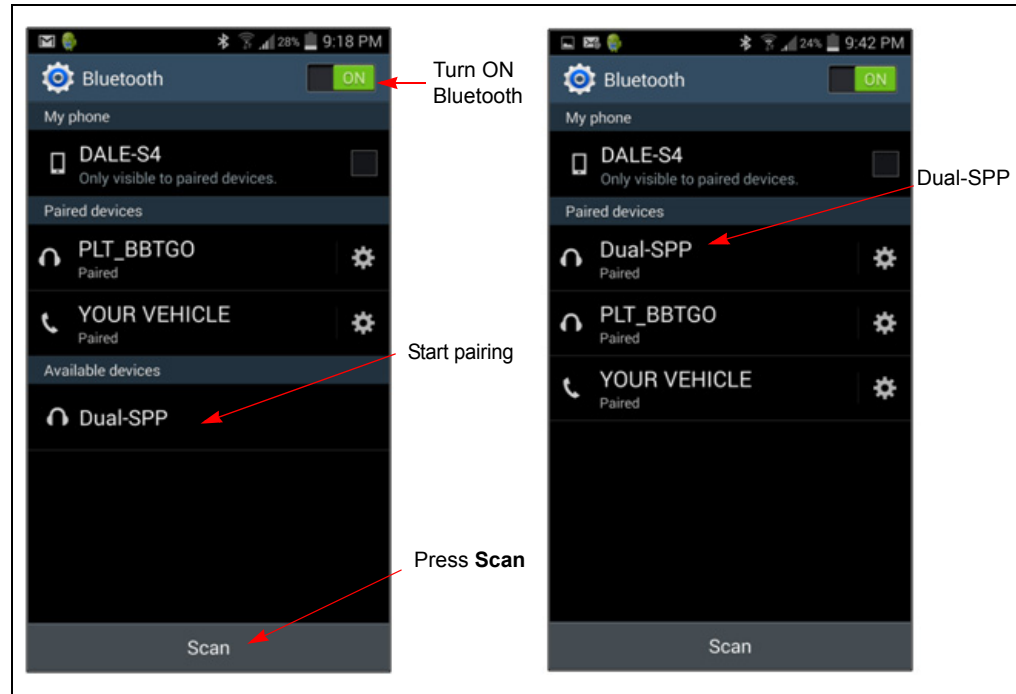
28% 9:18 PM

Bluetooth ON

Turn ON Bluetooth

My phone

DALE-S4
Only visible to paired devices.

Paired devices

PLT_BBTGO
Paired

YOUR VEHICLE
Paired

Start pairing

Available devices

Dual-SPP

Press **Scan**

Scan

24% 9:42 PM

Bluetooth ON

My phone

DALE-S4
Only visible to paired devices.

Dual-SPP

Paired devices

Dual-SPP
Paired

PLT_BBTGO
Paired

YOUR VEHICLE
Paired

Scan